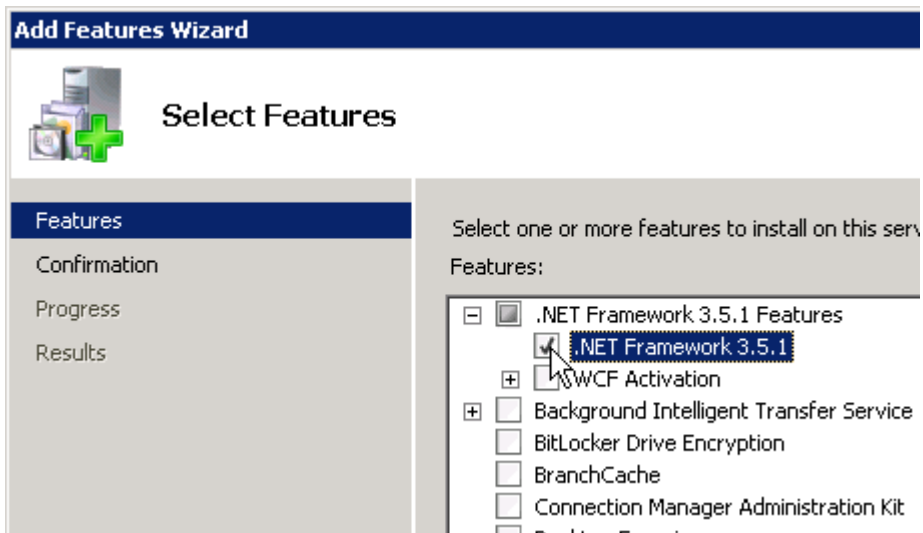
Add Features Wizard

Select Features

Features
Confirmation
Progress
Results

Select one or more features to install on this serv

Features:

.NET Framework 3.5.1 Features
.NET Framework 3.5.1
WCF Activation
Background Intelligent Transfer Service
BitLocker Drive Encryption
BranchCache
Connection Manager Administration Kit
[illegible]